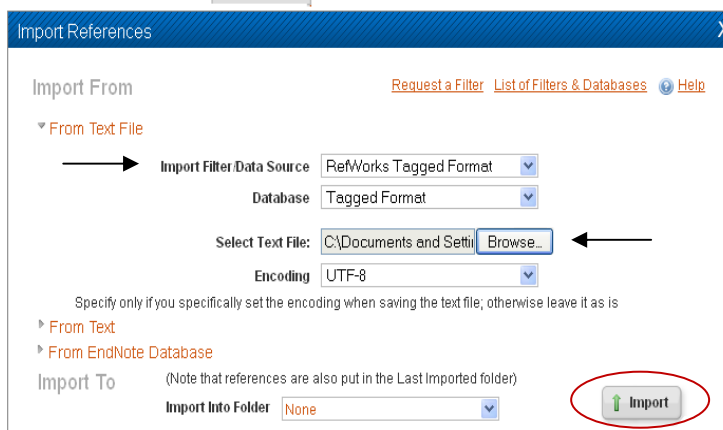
Import References

X

Import From

Request a Filter List of Filters & Databases Help

From Text File

Import Filter/Data Source RefWorks Tagged Format

Database Tagged Format

Select Text File: C:\Documents and Setti Browse...

Encoding UTF-8

Specify only if you specifically set the encoding when saving the text file; otherwise leave it as is

From Text

From EndNote Database

Import To (Note that references are also put in the Last Imported folder)

Import Into Folder None

Import